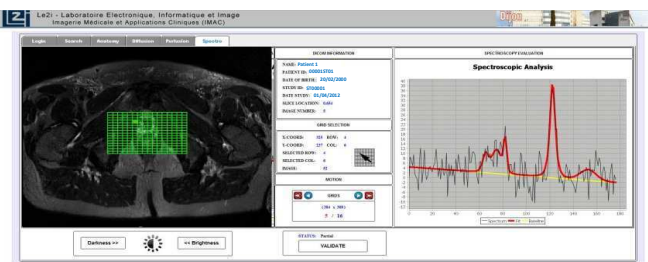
Le2i - Laboratoire Electronique, Informatique et Image
Imagerie Médicale et Applications Cliniques (IMAC)

Login Search Anatomy Diffusion Perfusion Spectro

DICOM INFORMATION

NAME: Patient 1
PATIENT ID: 000013701
DATE OF BIRTH: 20/02/2000
STUDY ID: STUDY01
DATE STUDY: 01/06/2012
SLICE LOCATION: Axial
IMAGE NUMBER: 5

GRID SELECTION

X-COORD: 253 ROW: 4
Y-COORD: 237 COL: 6
SELECTED ROW: 4
SELECTED COL: 6
IMAGE: 10

MOTION

GRID

(384 x 384)
5 / 16

SPECTROSCOPY EVALUATION

Spectroscopic Analysis

Spectrum Fit Baseline

Darkness >> << Brightness

STATUS: Partial
VALIDATE